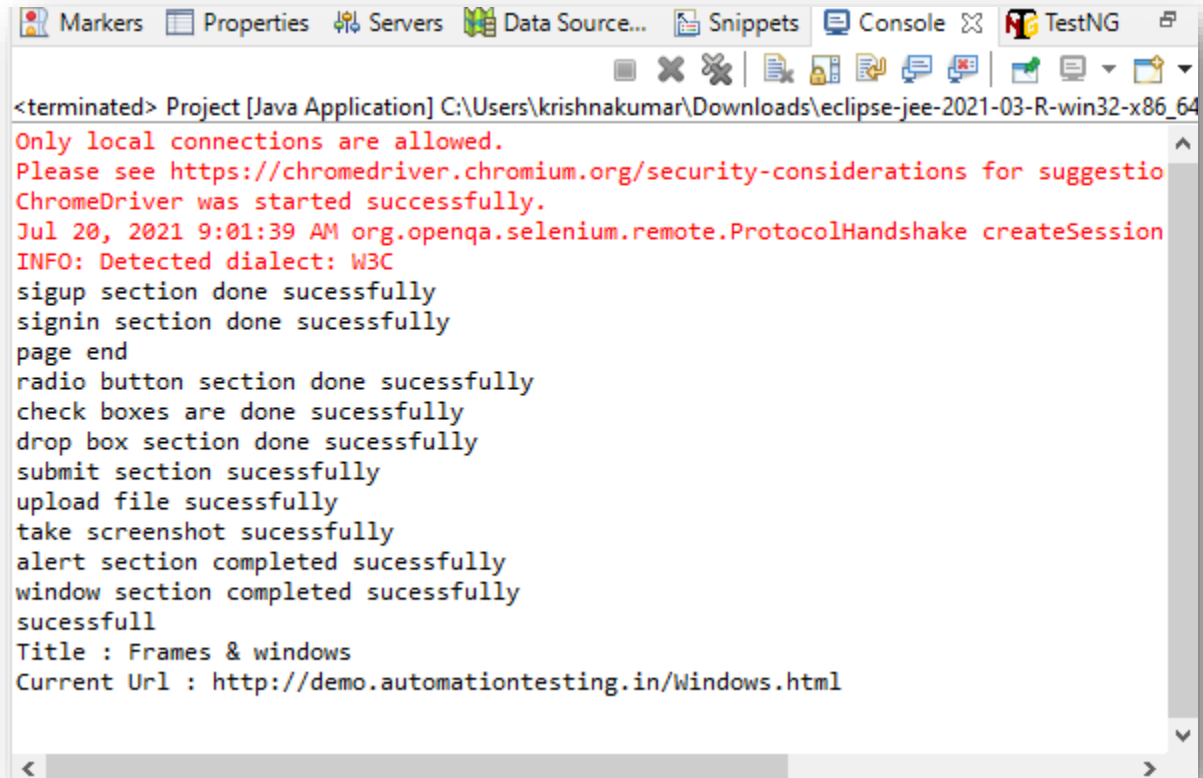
Markers  Properties  Servers  Data Source...  Snippets  Console  TestNG

<terminated> Project [Java Application] C:\Users\krishnakumar\Downloads\eclipse-jee-2021-03-R-win32-x86_64

Only local connections are allowed.
Please see https://chromedriver.chromium.org/security-considerations for suggestio
ChromeDriver was started successfully.
Jul 20, 2021 9:01:39 AM org.openqa.selenium.remote.ProtocolHandshake createSession
INFO: Detected dialect: W3C
sigup section done sucessfully
signin section done sucessfully
page end
radio button section done sucessfully
check boxes are done sucessfully
drop box section done sucessfully
submit section sucessfully
upload file sucessfully
take screenshot sucessfully
alert section completed sucessfully
window section completed sucessfully
sucessfull
Title : Frames & windows
Current Url : http://demo.automationtesting.in/Windows.html